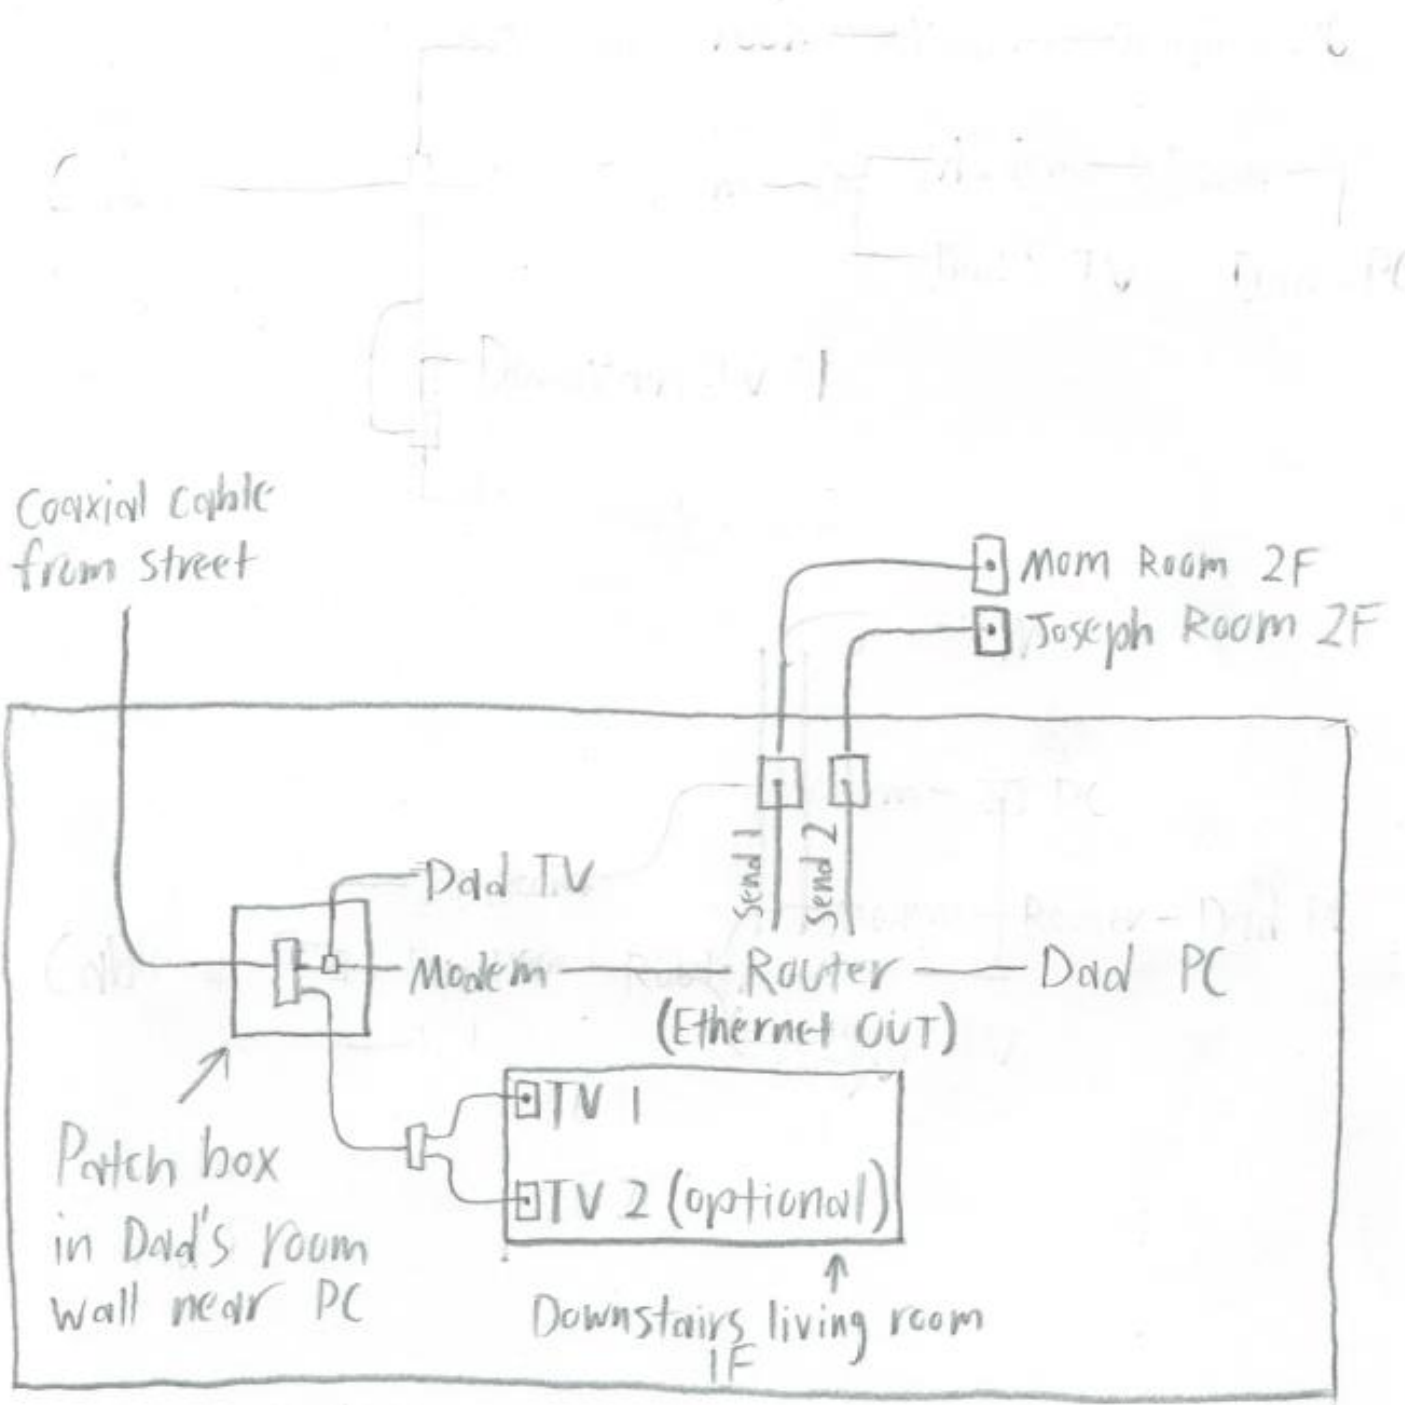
Coaxial cable from street

Mom Room 2F

Joseph Room 2F

Send 1

Send 2

Dad TV

Modem

Router (Ethernet OUT)

Dad PC

TV 1

TV 2 (optional)

Patch box in Dad's room wall near PC

Downstairs living room 1F